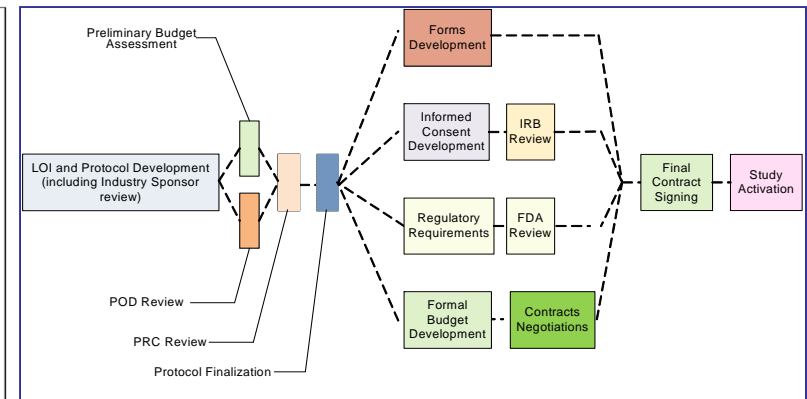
Preliminary Budget Assessment

LOI and Protocol Development (including Industry Sponsor review)

POD Review

PRC Review

Protocol Finalization

Forms Development

Informed Consent Development

IRB Review

Regulatory Requirements

FDA Review

Formal Budget Development

Contracts Negotiations

Final Contract Signing

Study Activation